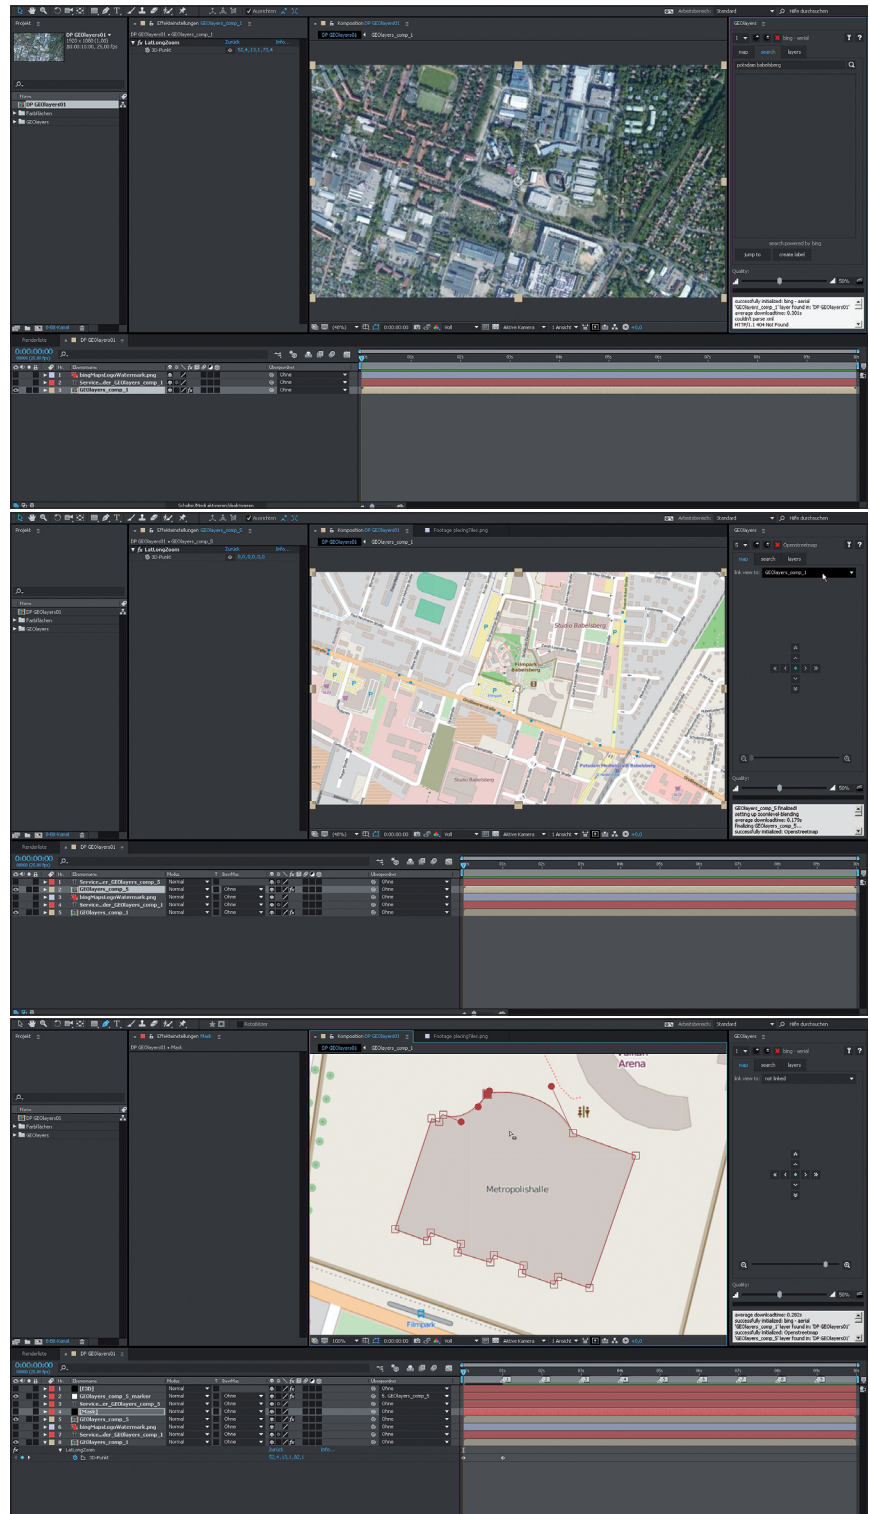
Arbeitsbereich: Standard
Hilfe durchsuchen
Projekt
Effekteinstellungen: GEOlayers_comp_1
Komposition: DP GEOlayers01
DP GEOlayers01 • GEOlayers_comp_1
DP GEOlayers01
1920 x 1080 (1,00)
LatLongZoom
Zurück
3D-Punkt
52,4 ; 13,1 ; 73,4
DP GEOlayers01
GEOlayers_comp_1
GEOlayers
bing - aerial
map
search
layers
potsdam babelsberg
search powered by bing
jump to
create label
Quality:
50%
successfully initialized: bing - aerial
"GEOlayers_comp_1" layer found in: "DP GEOlayers01"
average downloadtime: 0.301s
couldn't parse xml
HTTP/1.1 404 Not Found
DP GEOlayers01
Fadlflächen
GEOlayers
Renderliste
DP GEOlayers01
0:00:00:00
Ebenenname
Übergeordnet
bingMapsLogoWatermark.png
Service...der GEOlayers_comp_1
GEOlayers_comp_1
Ohne
Aktive Kamera
1 Ansicht
Voll
Schalter/Modi aktivieren/deaktivieren

Arbeitsbereich: Standard
Hilfe durchsuchen
Projekt
Effekteinstellungen: GEOlayers_comp_5
Komposition: DP GEOlayers01
Footage: placingTiles.png
DP GEOlayers01 • GEOlayers_comp_5
LatLong2Zoom
Zurück
3D-Punkt
0,0 ; 0,0 ; 0,0
DP GEOlayers01
GEOlayers_comp_1
GEOlayers
Openstreetmap
map
search
layers
link view to:
GEOlayers_comp_1
Studio Babelsberg
Filmpark Babelsberg
Potsdam Medienstadt Babelsberg
Quality:
50%
GEOlayers_comp_5 finalised
setting up zoomlevel-binding
average downloadtime: 0.179s
finalizing GEOlayers_comp_5...
successfully initialized: Openstreetmap
Renderliste
DP GEOlayers01
0:00:00:00
Ebenenname
Modus
BewMas
Übergeordnet
Service...er_GEOlayers_comp_5
GEOlayers_comp_5
bingMapsLogoWatermark.png
Service...der GEOlayers_comp_1
GEOlayers_comp_1
Normal
Ohne

Arbeitsbereich: Standard
Hilfe durchsuchen
Rotationswerkzeug
Projekt
Effekteinstellungen: Mask
Komposition: DP GEOlayers01
Footage: placingTiles.png
DP GEOlayers01 • Mask
DP GEOlayers01
GEOlayers_comp_1
GEOlayers
bing - aerial
map
search
layers
link view to:
not linked
Arena
Metropolishalle
Filmpark
Quality:
50%
average downloadtime: 0.282s
successfully initialized: bing - aerial
"GEOlayers_comp_1" layer found in: "DP GEOlayers01"
successfully initialized: Openstreetmap
"GEOlayers_comp_5" layer found in: "DP GEOlayers01"
Renderliste
DP GEOlayers01
0:00:00:00
Ebenenname
Modus
BewMas
Übergeordnet
[C3D]
GEOlayers_comp_5_marker
Service...er_GEOlayers_comp_5
[Mask]
GEOlayers_comp_5
bingMapsLogoWatermark.png
Service...der GEOlayers_comp_1
GEOlayers_comp_1
LatLongZoom
Zurück
3D-Punkt
52,4 ; 13,1 ; 82,1
Normal
Ohne
5. GEOlayers_comp_5